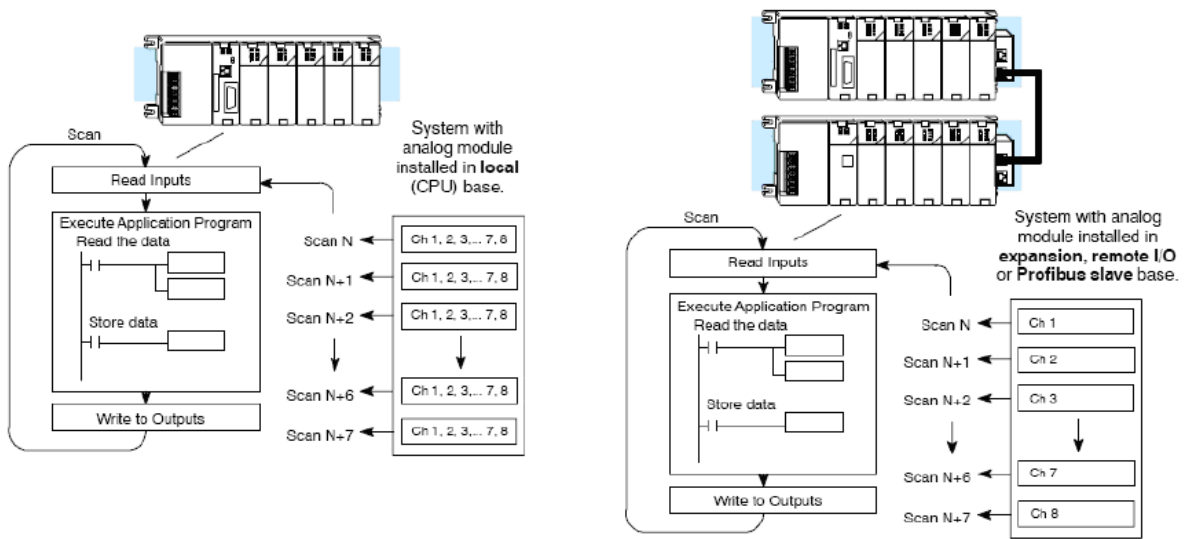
Scan

Read Inputs

Execute Application Program

Read the data

Store data

Write to Outputs

System with analog module installed in **local** (CPU) base.

Scan N

Ch 1, 2, 3,... 7, 8

Scan N+1

Ch 1, 2, 3,... 7, 8

Scan N+2

Ch 1, 2, 3,... 7, 8

Scan N+6

Ch 1, 2, 3,... 7, 8

Scan N+7

Ch 1, 2, 3,... 7, 8

Scan

Read Inputs

Execute Application Program

Read the data

Store data

Write to Outputs

System with analog module installed in **expansion**, **remote I/O** or **Profibus slave** base.

Scan N

Ch 1

Scan N+1

Ch 2

Scan N+2

Ch 3

Scan N+6

Ch 7

Scan N+7

Ch 8